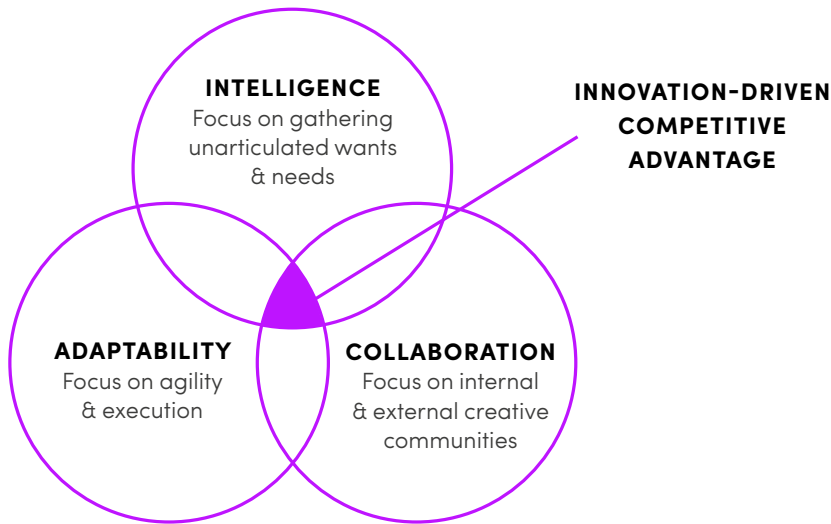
INTELLIGENCE
Focus on gathering unarticulated wants & needs

INNOVATION-DRIVEN COMPETITIVE ADVANTAGE

ADAPTABILITY
Focus on agility & execution

COLLABORATION
Focus on internal & external creative communities